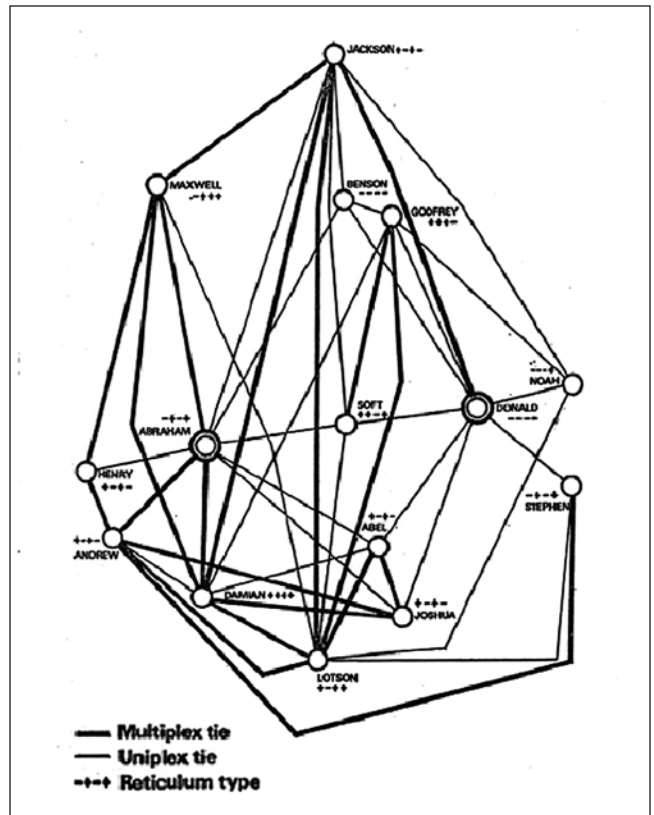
JACKSON +−+−

MAXWELL −+++

BENSON −−−−

GODFREY +++−

NOAH −−++

ABRAHAM −+−+

SOFT ++−+

DONALD −−−−

HENRY +−+−

STEPHEN −+−+

ANDREW +−+−

ABEL +−+−

DAMIAN ++++

JOSHUA +−+−

LOTSON +−++

Multiplex tie
Uniplex tie
−+−+ Reticulum type